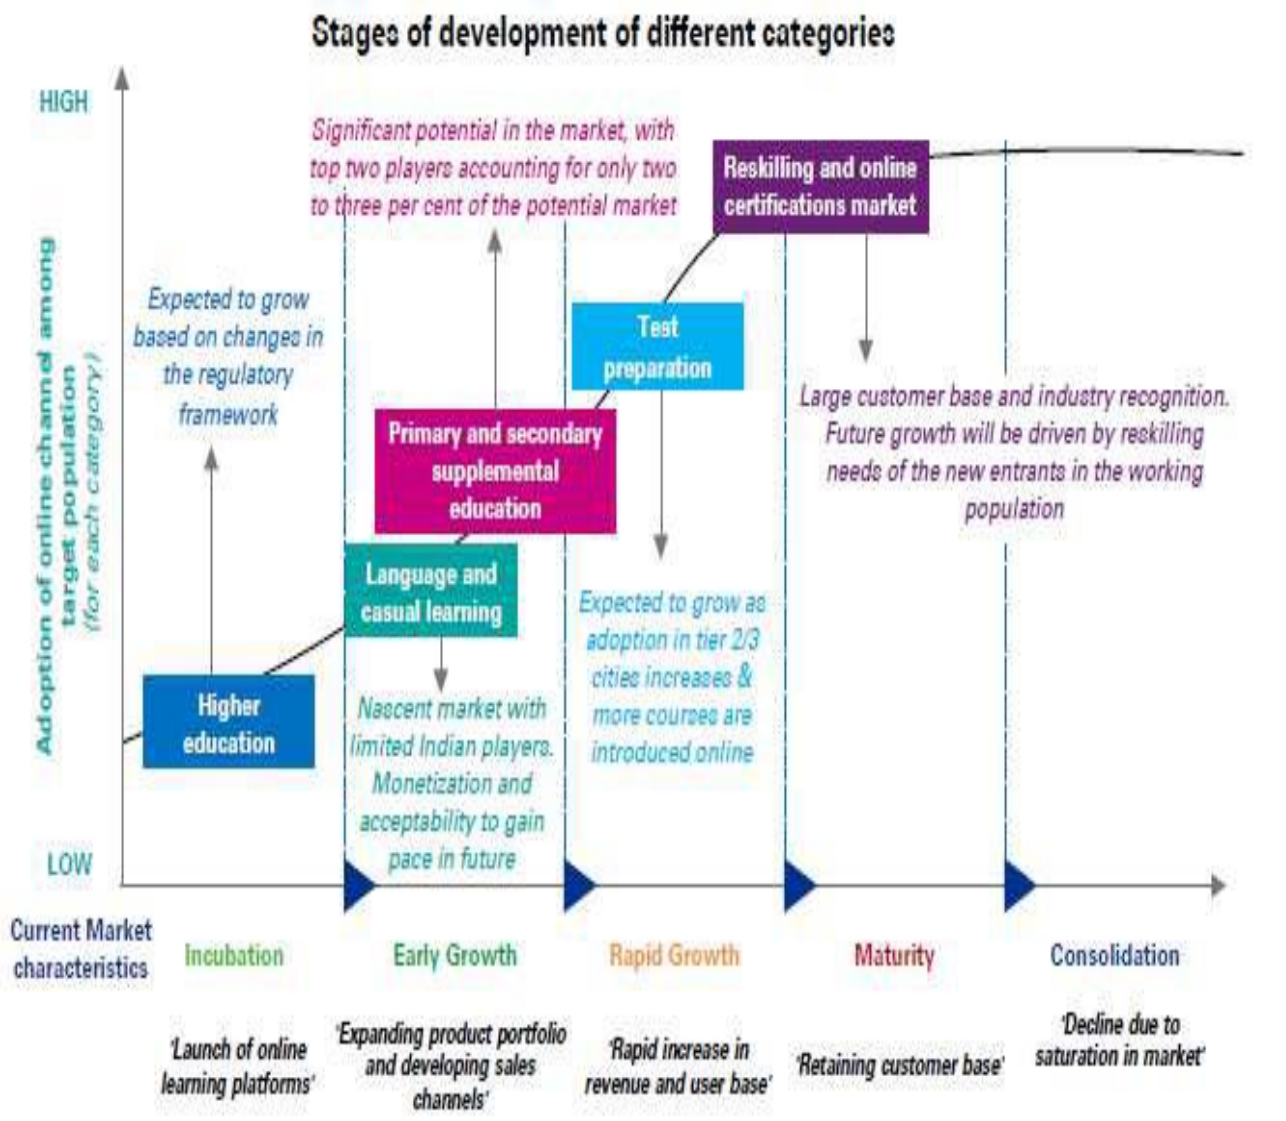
Stages of development of different categories

HIGH

Adoption of online channel among target population (for each category)

Significant potential in the market, with top two players accounting for only two to three per cent of the potential market

Reskilling and online certifications market

Expected to grow based on changes in the regulatory framework

Test preparation

Large customer base and industry recognition. Future growth will be driven by reskilling needs of the new entrants in the working population

Primary and secondary supplemental education

Language and casual learning

Expected to grow as adoption in tier 2/3 cities increases & more courses are introduced online

Higher education

Nascent market with limited Indian players. Monetization and acceptability to gain pace in future

LOW

Current Market characteristics

Incubation

'Launch of online learning platforms'

Early Growth

'Expanding product portfolio and developing sales channels'

Rapid Growth

'Rapid increase in revenue and user base'

Maturity

'Retaining customer base'

Consolidation

'Decline due to saturation in market'